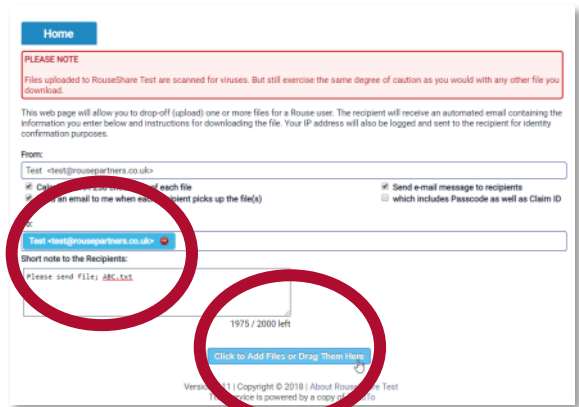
Home

PLEASE NOTE

Files uploaded to RouseShare Test are scanned for viruses. But still exercise the same degree of caution as you would with any other file you download.

This web page will allow you to drop-off (upload) one or more files for a Rouse user. The recipient will receive an automated email containing the information you enter below and instructions for downloading the file. Your IP address will also be logged and sent to the recipient for identity confirmation purposes.

From:

Test <test@rousepartners.co.uk>

Calc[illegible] of each file

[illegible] an email to me when each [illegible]pient picks up the file(s)

Send e-mail message to recipients

which includes Passcode as well as Claim ID

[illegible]:

Test <test@rousepartners.co.uk>

Short note to the Recipients:

Please send file; ABC.txt

1975 / 2000 left

Click to Add Files or Drag Them Here

Versi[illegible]11 | Copyright © 2018 | About Rouse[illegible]re Test

Th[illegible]vice is powered by a copy o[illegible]